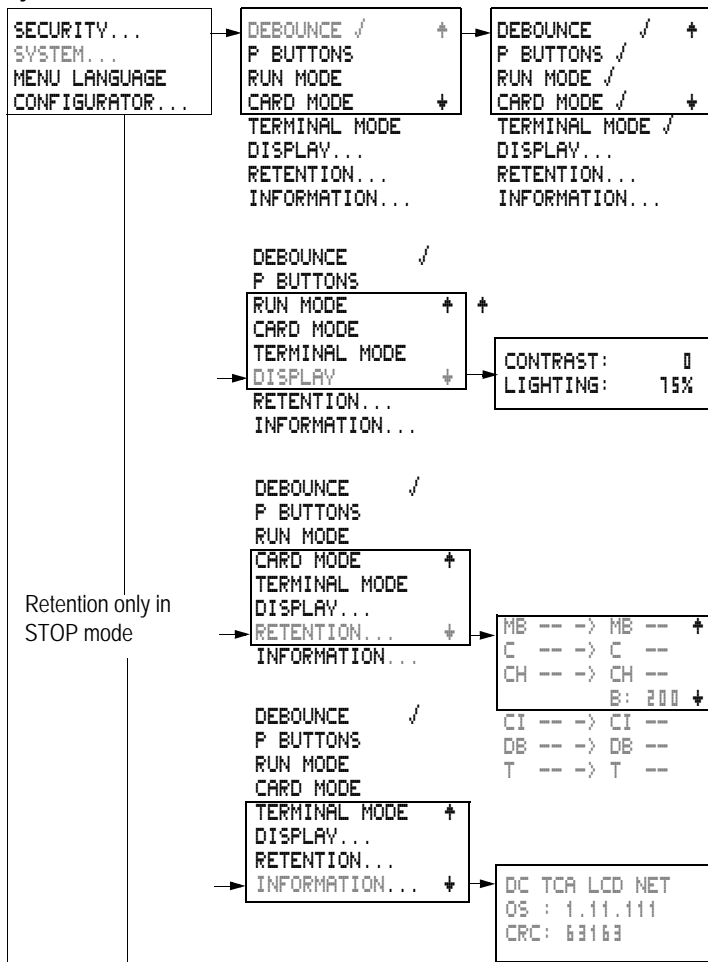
SECURITY...
SYSTEM...
MENU LANGUAGE
CONFIGURATOR...

DEBOUNCE √ ↑
P BUTTONS
RUN MODE
CARD MODE ↓
TERMINAL MODE
DISPLAY...
RETENTION...
INFORMATION...

DEBOUNCE √ ↑
P BUTTONS √
RUN MODE √
CARD MODE √ ↓
TERMINAL MODE √
DISPLAY...
RETENTION...
INFORMATION...

DEBOUNCE √
P BUTTONS
RUN MODE ↑ ↑
CARD MODE
TERMINAL MODE
DISPLAY ↓
RETENTION...
INFORMATION...

CONTRAST: 0
LIGHTING: 75%

DEBOUNCE √
P BUTTONS
RUN MODE
CARD MODE ↑
TERMINAL MODE
DISPLAY...
RETENTION... ↓
INFORMATION...

Retention only in STOP mode

MB -- -> MB -- ↑
C -- -> C --
CH -- -> CH --
B: 200 ↓
CI -- -> CI --
DB -- -> DB --
T -- -> T --

DEBOUNCE √
P BUTTONS
RUN MODE
CARD MODE
TERMINAL MODE ↑
DISPLAY...
RETENTION...
INFORMATION... ↓

DC TCA LCD NET
OS : 1.11.111
CRC: 63163